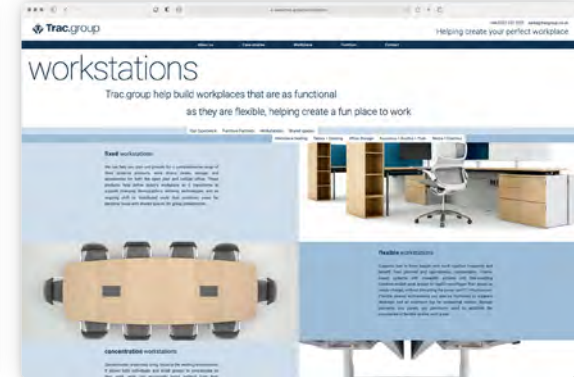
Trac.group

Helping create your perfect workplace

About Us | Case studies | Workplace | Furniture | Contact

workstations

Trac group help build workplaces that are as functional as they are flexible, helping create a fun place to work

fixed workstations

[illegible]

flexible workstations

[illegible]

concentration workstations

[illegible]